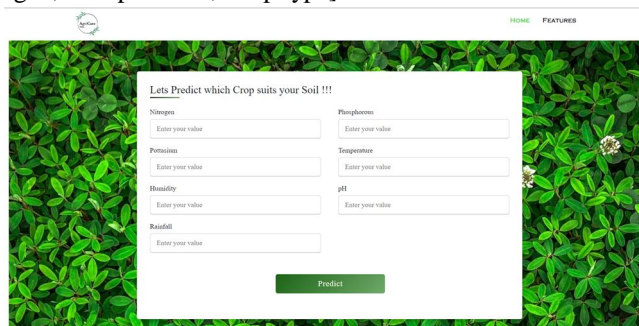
AgriCare

HOME FEATURES

Lets Predict which Crop suits your Soil !!!

Nitrogen
Enter your value

Phosphorous
Enter your value

Pottasium
Enter your value

Temperature
Enter your value

Humidity
Enter your value

pH
Enter your value

Rainfall
Enter your value

Predict